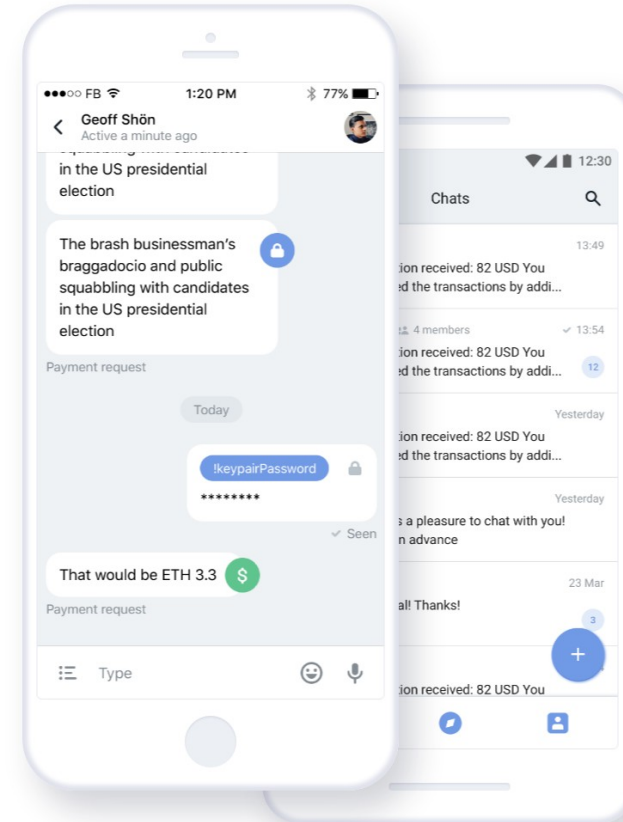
●●●○○ FB 1:20 PM 77%

Geoff Shön
Active a minute ago

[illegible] in the US presidential election

The brash businessman's braggadocio and public squabbling with candidates in the US presidential election

Payment request

Today

!keypairPassword
********

Seen

That would be ETH 3.3

Payment request

Type

12:30

Chats

13:49
ion received: 82 USD You
d the transactions by addi...

4 members 13:54
ion received: 82 USD You
d the transactions by addi...
12

Yesterday
ion received: 82 USD You
d the transactions by addi...

Yesterday
s a pleasure to chat with you!
n advance

23 Mar
al! Thanks!
3

ion received: 82 USD You